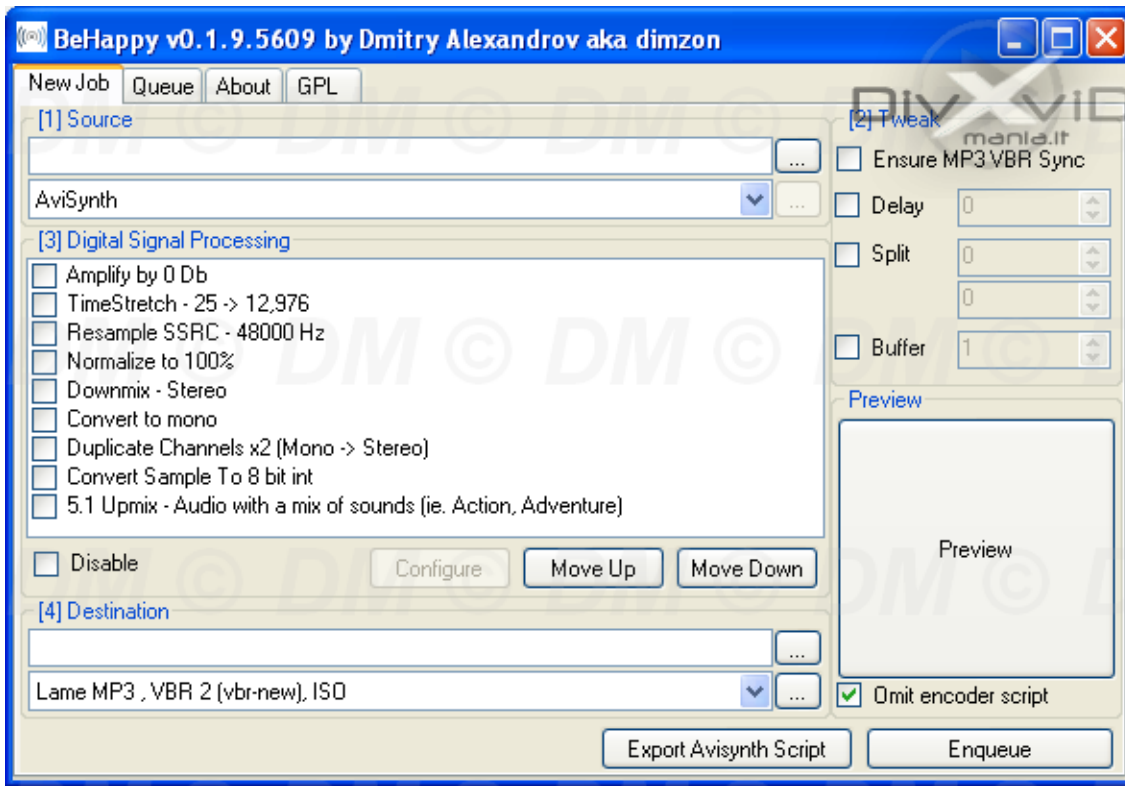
BeHappy v0.1.9.5609 by Dmitry Alexandrov aka dimzon

New Job | Queue | About | GPL

DivXVid mania.lt

[1] Source
...
AviSynth
...

[3] Digital Signal Processing
Amplify by 0 Db
TimeStretch - 25 -> 12,976
Resample SSRC - 48000 Hz
Normalize to 100%
Downmix - Stereo
Convert to mono
Duplicate Channels x2 (Mono -> Stereo)
Convert Sample To 8 bit int
5.1 Upmix - Audio with a mix of sounds (ie. Action, Adventure)

Disable
Configure
Move Up
Move Down

[4] Destination
...
Lame MP3 , VBR 2 (vbr-new), ISO
...

[2] Tweak
Ensure MP3 VBR Sync
Delay 0
Split 0
0
Buffer 1

Preview
Preview
Omit encoder script

Export Avisynth Script
Enqueue

DM © DM © DM © DM © DM ©